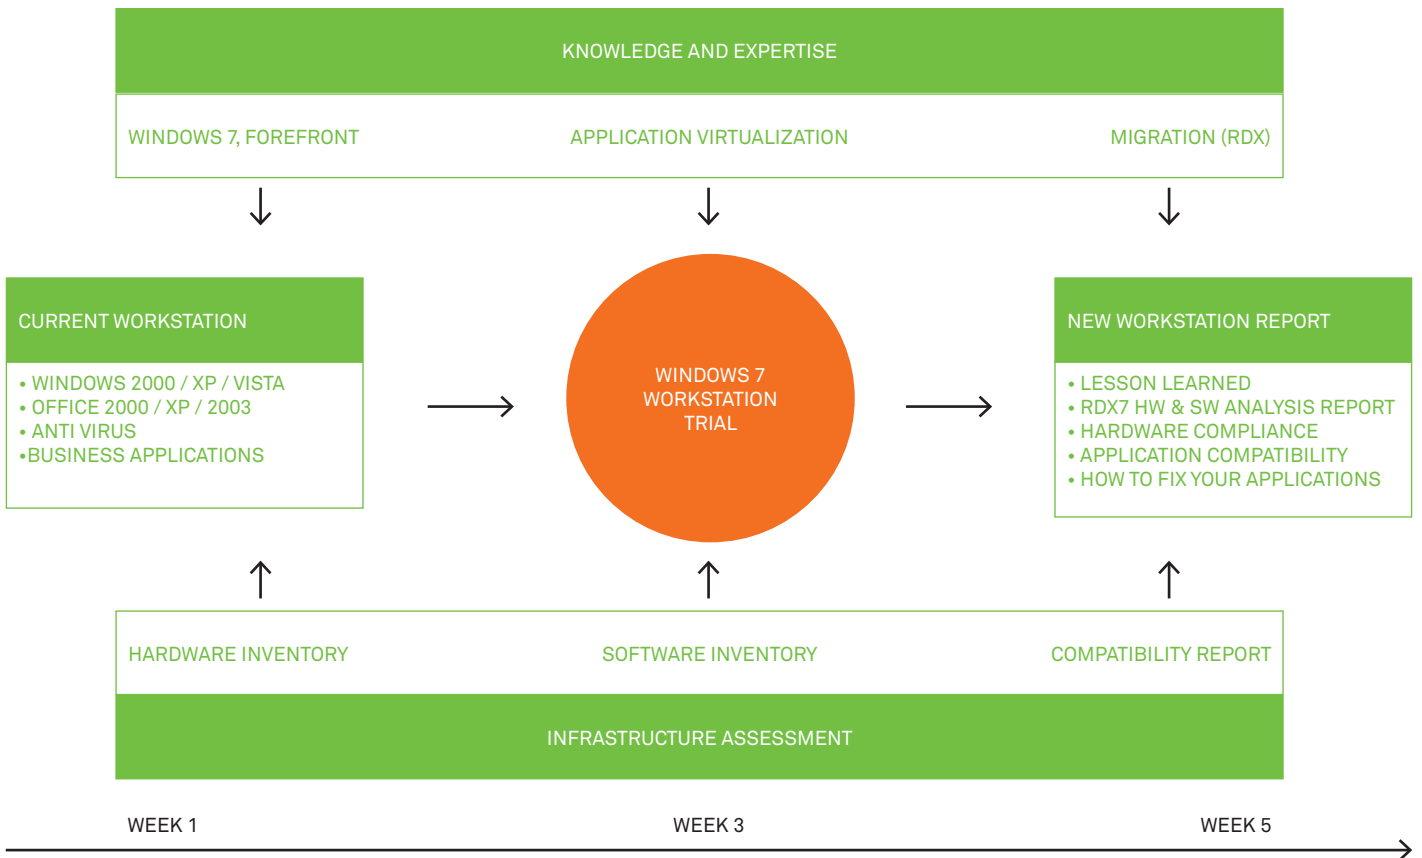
KNOWLEDGE AND EXPERTISE

WINDOWS 7, FOREFRONT

APPLICATION VIRTUALIZATION

MIGRATION (RDX)

CURRENT WORKSTATION

• WINDOWS 2000 / XP / VISTA
• OFFICE 2000 / XP / 2003
• ANTI VIRUS
•BUSINESS APPLICATIONS

WINDOWS 7 WORKSTATION TRIAL

NEW WORKSTATION REPORT

• LESSON LEARNED
• RDX7 HW & SW ANALYSIS REPORT
• HARDWARE COMPLIANCE
• APPLICATION COMPATIBILITY
• HOW TO FIX YOUR APPLICATIONS

HARDWARE INVENTORY

SOFTWARE INVENTORY

COMPATIBILITY REPORT

INFRASTRUCTURE ASSESSMENT

WEEK 1

WEEK 3

WEEK 5